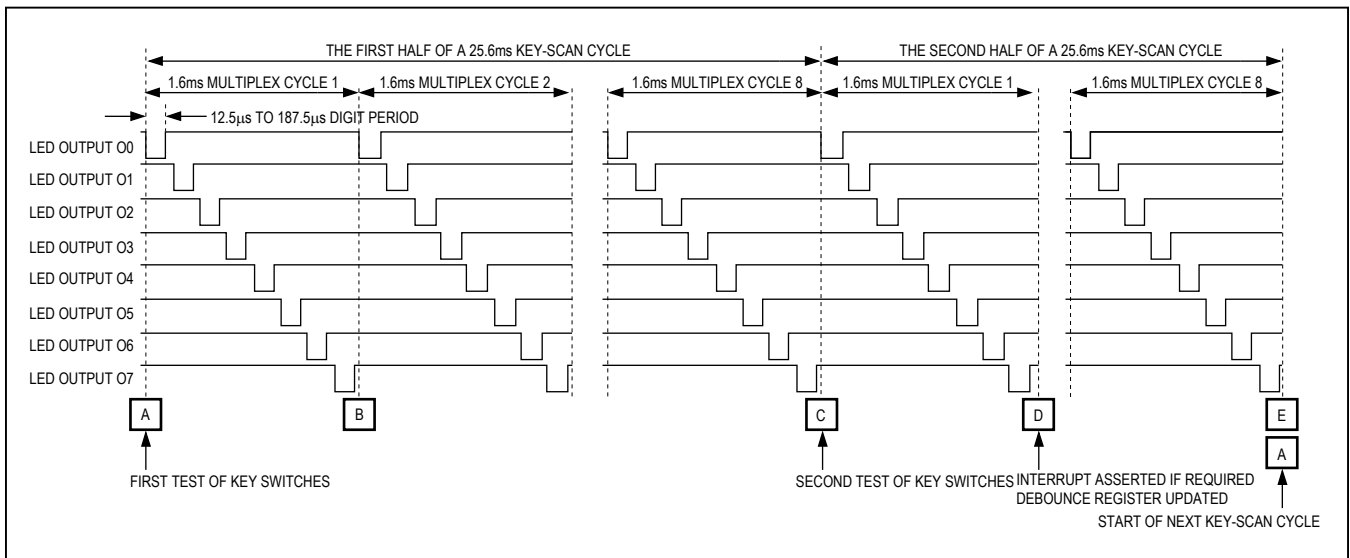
THE FIRST HALF OF A 25.6ms KEY-SCAN CYCLE

THE SECOND HALF OF A 25.6ms KEY-SCAN CYCLE

1.6ms MULTIPLEX CYCLE 1

1.6ms MULTIPLEX CYCLE 2

1.6ms MULTIPLEX CYCLE 8

1.6ms MULTIPLEX CYCLE 1

1.6ms MULTIPLEX CYCLE 8

12.5μs TO 187.5μs DIGIT PERIOD

LED OUTPUT O0
LED OUTPUT O1
LED OUTPUT O2
LED OUTPUT O3
LED OUTPUT O4
LED OUTPUT O5
LED OUTPUT O6
LED OUTPUT O7

A

B

C

D

E

A

FIRST TEST OF KEY SWITCHES

SECOND TEST OF KEY SWITCHES

INTERRUPT ASSERTED IF REQUIRED
DEBOUNCE REGISTER UPDATED

START OF NEXT KEY-SCAN CYCLE